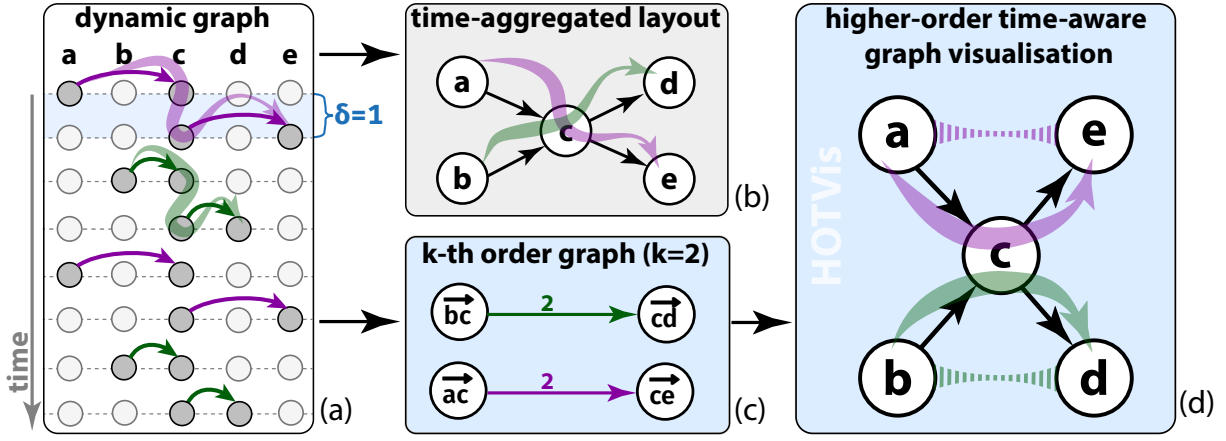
dynamic graph

a b c d e

δ=1

time

(a)

time-aggregated layout

a

b

c

d

e

(b)

k-th order graph (k=2)

$\overrightarrow{bc}$ 2 $\overrightarrow{cd}$

$\overrightarrow{ac}$ 2 $\overrightarrow{ce}$

(c)

higher-order time-aware graph visualisation

HOTVis

a

e

c

b

d

(d)